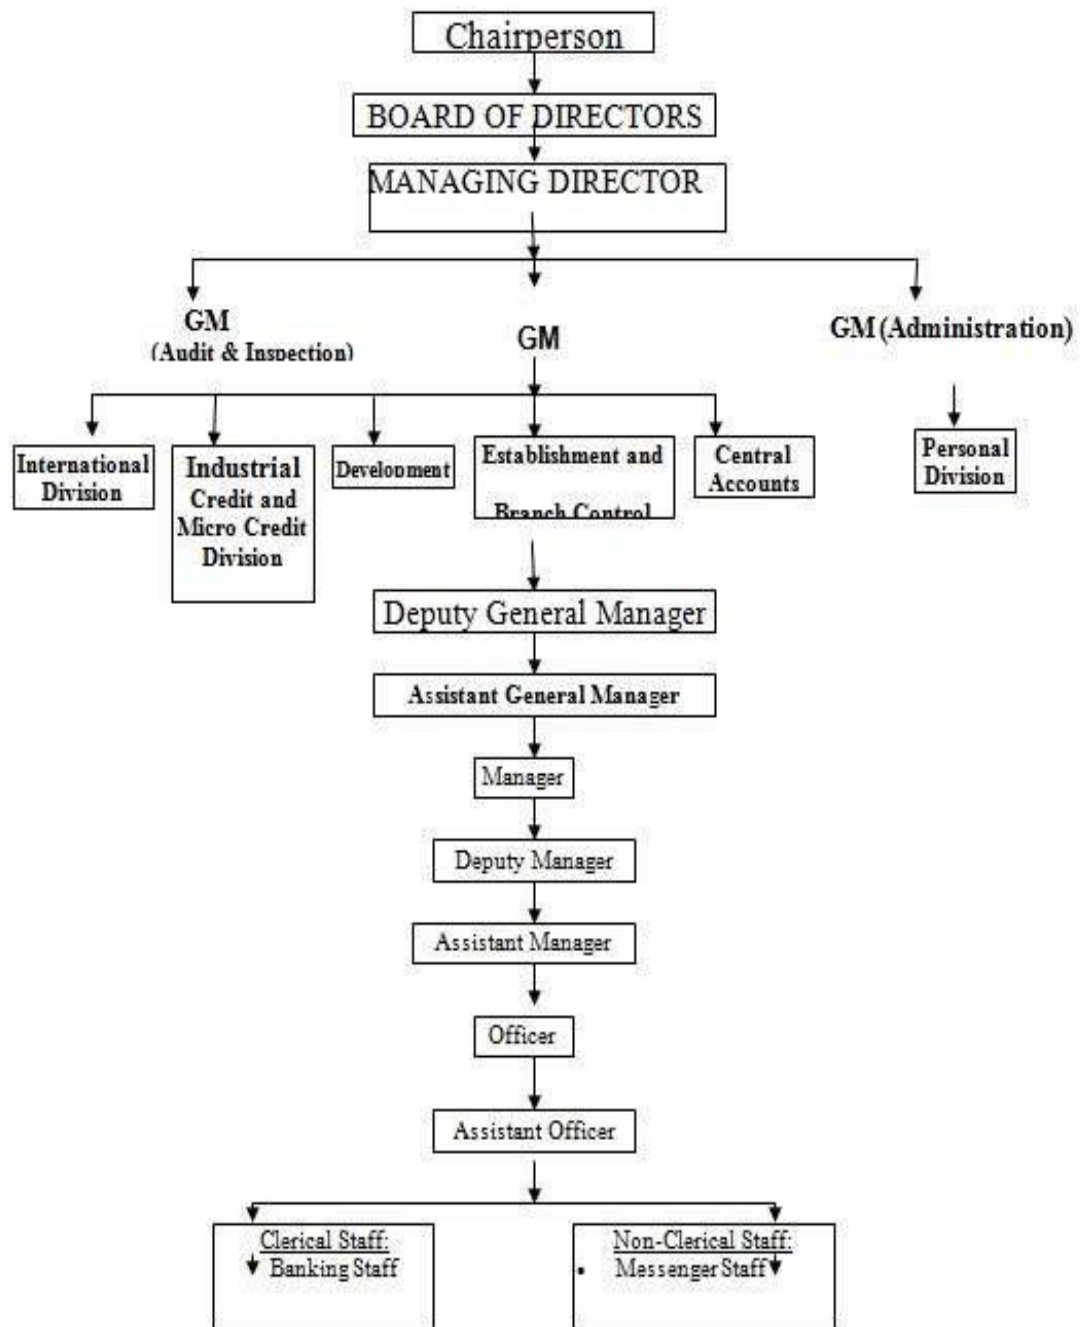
Chairperson

BOARD OF DIRECTORS

MANAGING DIRECTOR

GM (Audit & Inspection)

GM

GM (Administration)

International Division

Industrial Credit and Micro Credit Division

Development

Establishment and Branch Control

Central Accounts

Personal Division

Deputy General Manager

Assistant General Manager

Manager

Deputy Manager

Assistant Manager

Officer

Assistant Officer

Clerical Staff:
Banking Staff

Non-Clerical Staff:
Messenger Staff